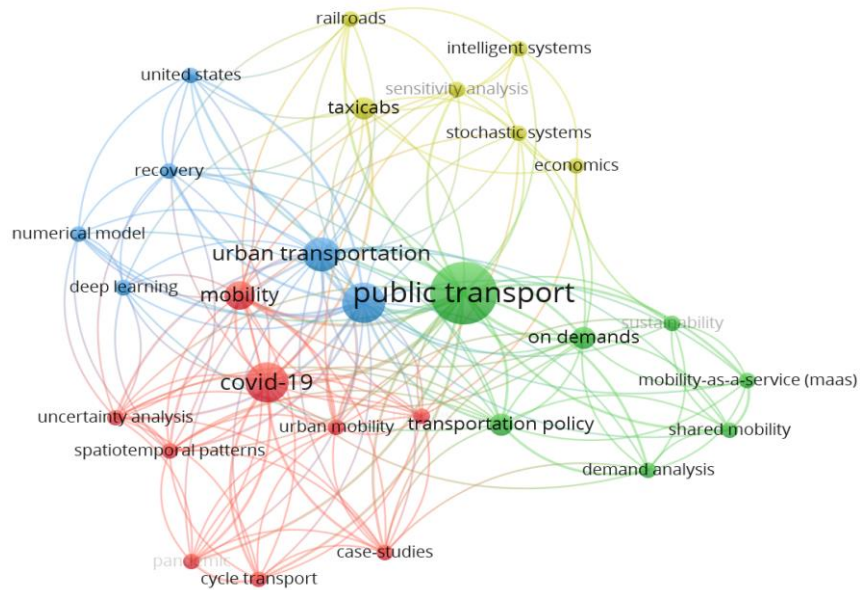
railroads
intelligent systems
united states
sensitivity analysis
taxicabs
stochastic systems
recovery
economics
numerical model
urban transportation
deep learning
mobility
public transport
sustainability
on demands
covid-19
mobility-as-a-service (maas)
uncertainty analysis
urban mobility
transportation policy
shared mobility
spatiotemporal patterns
demand analysis
pandemic
case-studies
cycle transport